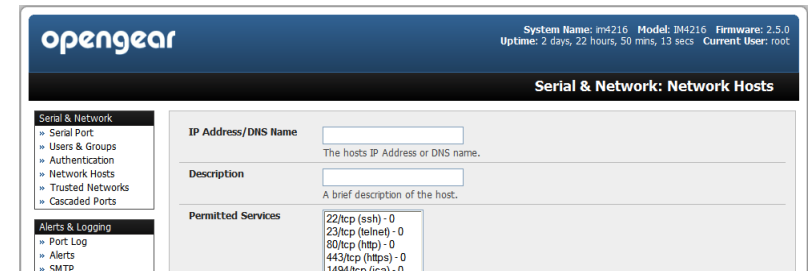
opengear

System Name: im4216 Model: IM4216 Firmware: 2.5.0
Uptime: 2 days, 22 hours, 50 mins, 13 secs Current User: root

Serial & Network: Network Hosts

Serial & Network
» Serial Port
» Users & Groups
» Authentication
» Network Hosts
» Trusted Networks
» Cascaded Ports

Alerts & Logging
» Port Log
» Alerts
» SMTP

IP Address/DNS Name
The hosts IP Address or DNS name.

Description
A brief description of the host.

Permitted Services
22/tcp (ssh) - 0
23/tcp (telnet) - 0
80/tcp (http) - 0
443/tcp (https) - 0
1494/tcp (ica) - 0